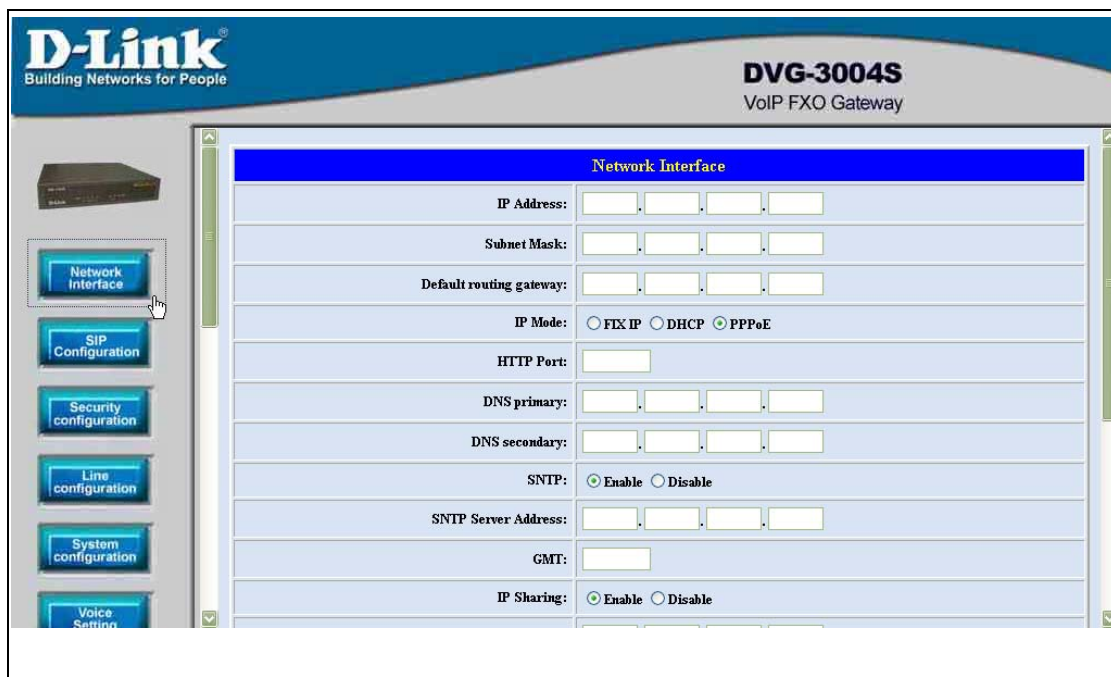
D-Link®
Building Networks for People

DVG-3004S
VoIP FXO Gateway

Network Interface
SIP Configuration
Security configuration
Line configuration
System configuration
Voice Setting

| Network Interface | |
|---|---|
| IP Address: | . . . |
| Subnet Mask: | . . . |
| Default routing gateway: | . . . |
| IP Mode: | FIX IP DHCP PPPoE |
| HTTP Port: | |
| DNS primary: | . . . |
| DNS secondary: | . . . |
| SNTP: | Enable Disable |
| SNTP Server Address: | . . . |
| GMT: | |
| IP Sharing: | Enable Disable |